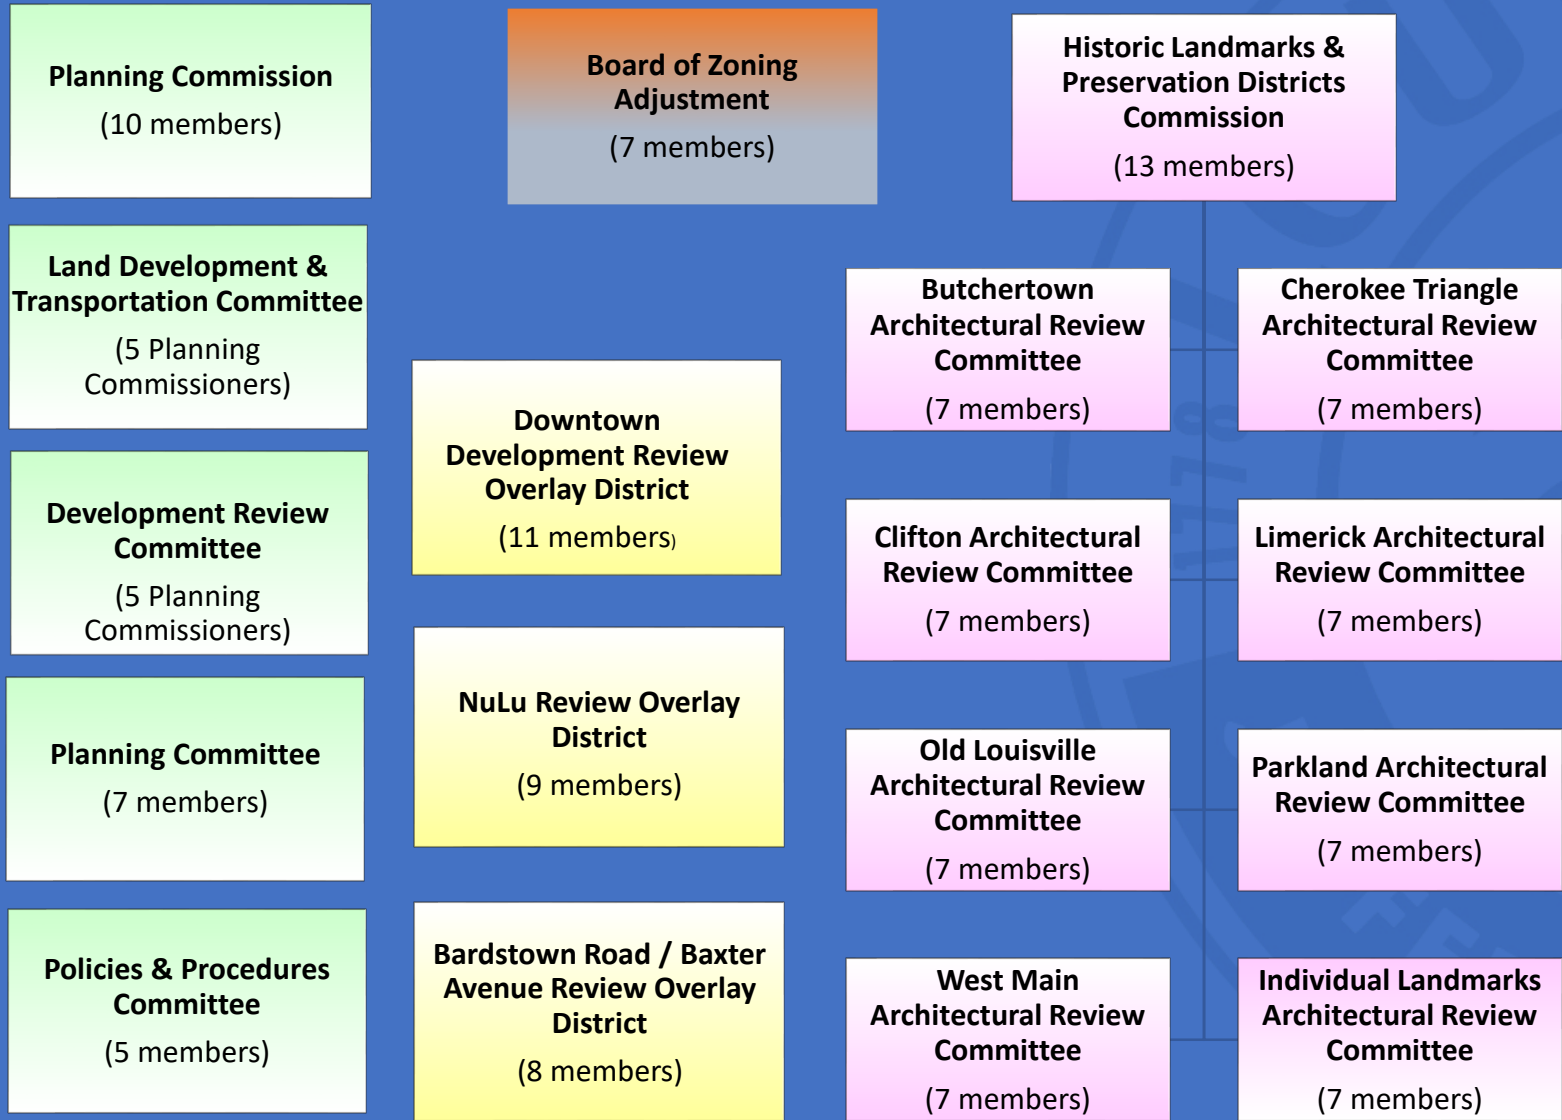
Planning Commission
(10 members)

Land Development & Transportation Committee
(5 Planning Commissioners)

Development Review Committee
(5 Planning Commissioners)

Planning Committee
(7 members)

Policies & Procedures Committee
(5 members)

Board of Zoning Adjustment
(7 members)

Downtown Development Review Overlay District
(11 members)

NuLu Review Overlay District
(9 members)

Bardstown Road / Baxter Avenue Review Overlay District
(8 members)

Historic Landmarks & Preservation Districts Commission
(13 members)

Butchertown Architectural Review Committee
(7 members)

Cherokee Triangle Architectural Review Committee
(7 members)

Clifton Architectural Review Committee
(7 members)

Limerick Architectural Review Committee
(7 members)

Old Louisville Architectural Review Committee
(7 members)

Parkland Architectural Review Committee
(7 members)

West Main Architectural Review Committee
(7 members)

Individual Landmarks Architectural Review Committee
(7 members)